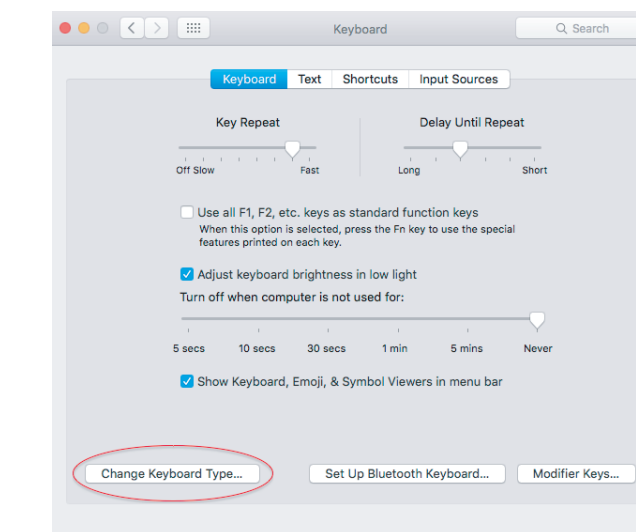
Keyboard

Search

Keyboard | Text | Shortcuts | Input Sources

Key Repeat

Off Slow

Fast

Delay Until Repeat

Long

Short

Use all F1, F2, etc. keys as standard function keys

When this option is selected, press the Fn key to use the special features printed on each key.

Adjust keyboard brightness in low light

Turn off when computer is not used for:

5 secs 10 secs 30 secs 1 min 5 mins Never

Show Keyboard, Emoji, & Symbol Viewers in menu bar

Change Keyboard Type...

Set Up Bluetooth Keyboard...

Modifier Keys...